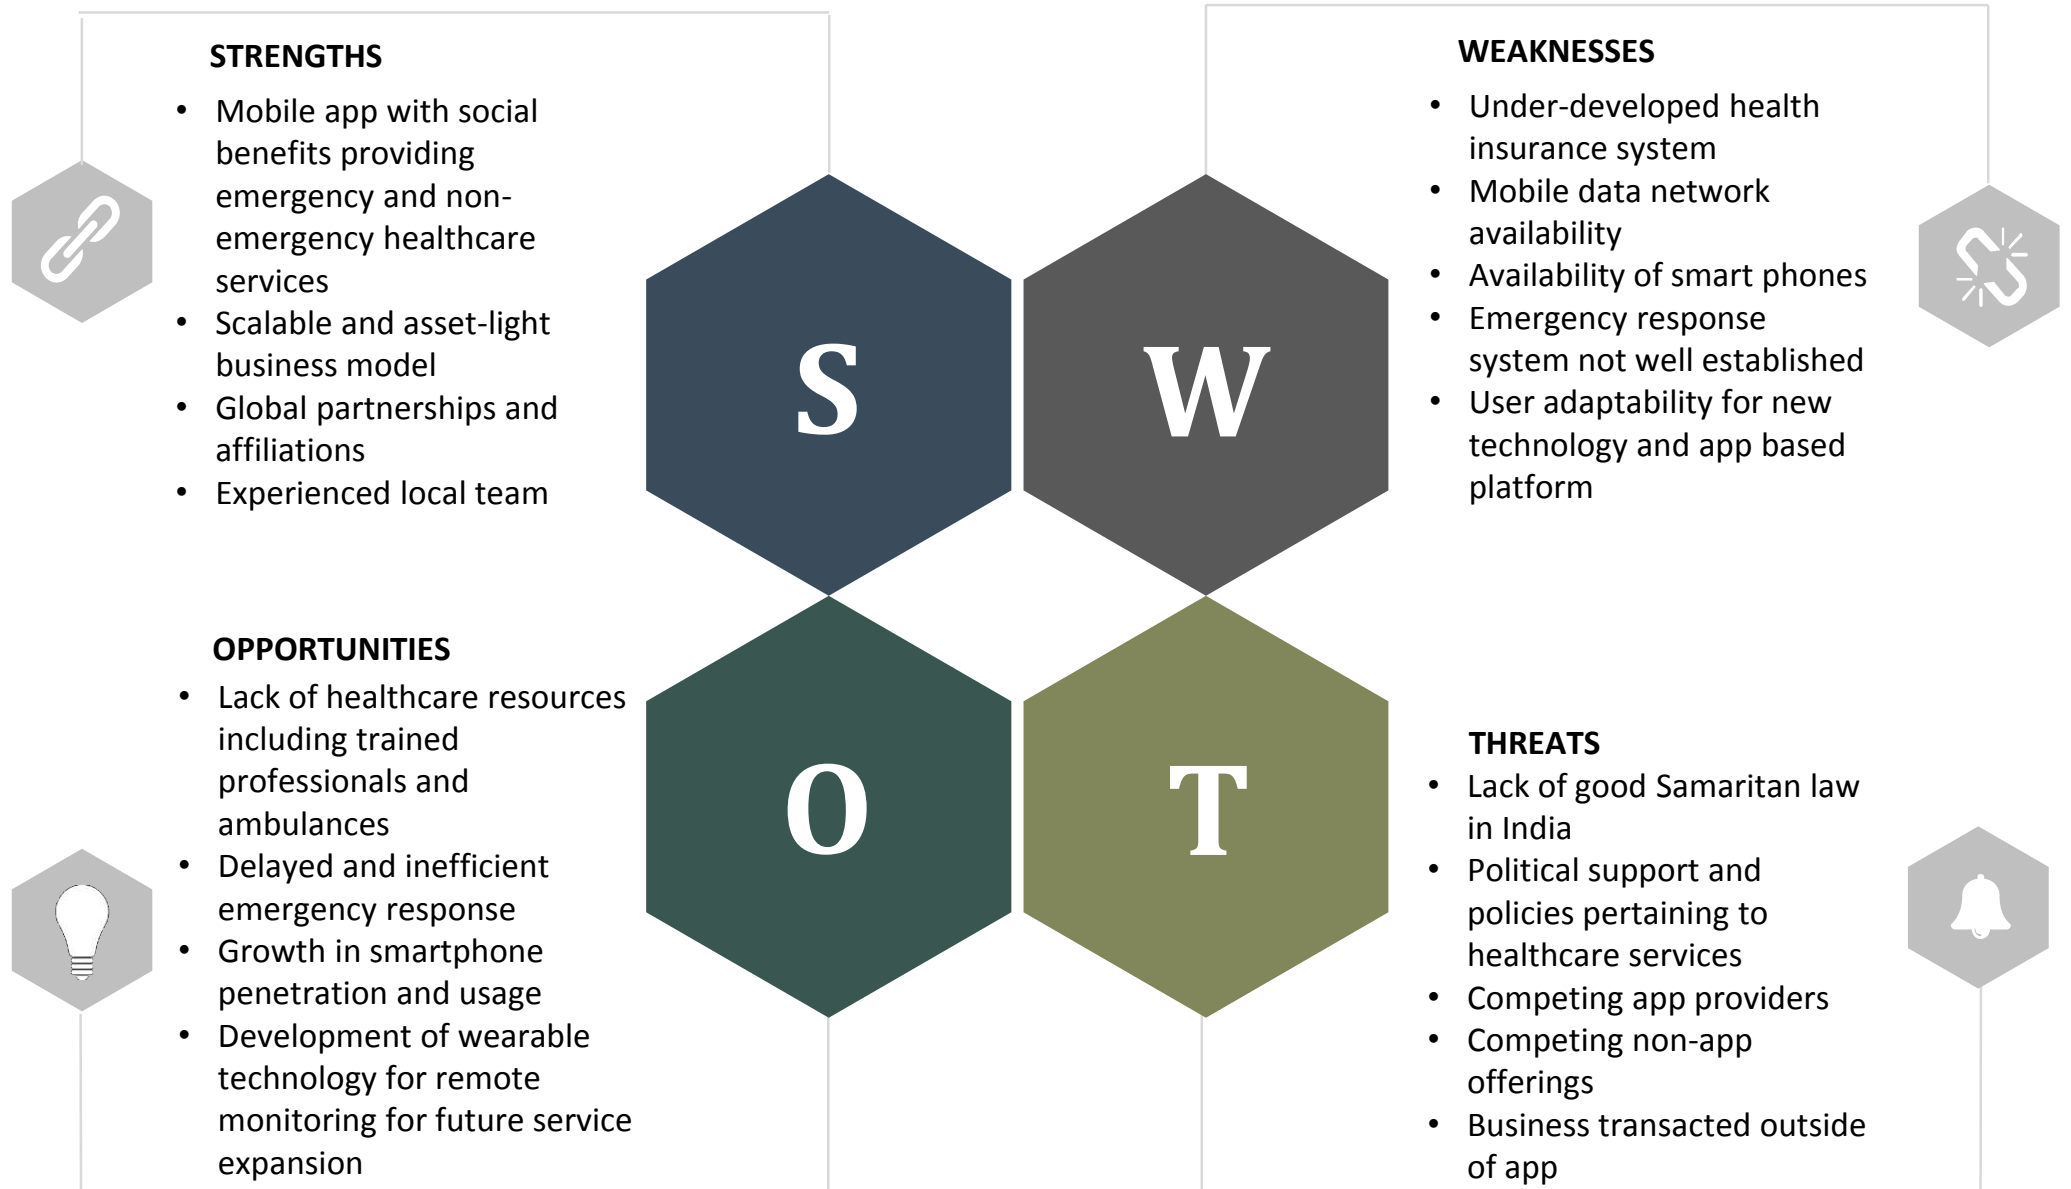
STRENGTHS

- Mobile app with social benefits providing emergency and non-emergency healthcare services
- Scalable and asset-light business model
- Global partnerships and affiliations
- Experienced local team

WEAKNESSES

- Under-developed health insurance system
- Mobile data network availability
- Availability of smart phones
- Emergency response system not well established
- User adaptability for new technology and app based platform

S

W

O

T

OPPORTUNITIES

- Lack of healthcare resources including trained professionals and ambulances
- Delayed and inefficient emergency response
- Growth in smartphone penetration and usage
- Development of wearable technology for remote monitoring for future service expansion

THREATS

- Lack of good Samaritan law in India
- Political support and policies pertaining to healthcare services
- Competing app providers
- Competing non-app offerings
- Business transacted outside of app